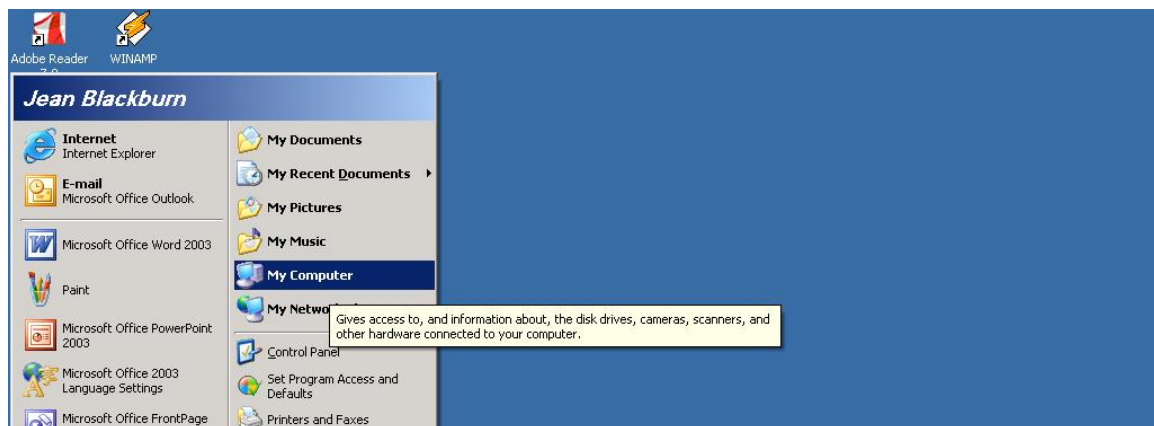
Adobe Reader

WINAMP

Jean Blackburn

Internet
Internet Explorer

E-mail
Microsoft Office Outlook

Microsoft Office Word 2003

Paint

Microsoft Office PowerPoint 2003

Microsoft Office 2003 Language Settings

Microsoft Office FrontPage

My Documents

My Recent Documents

My Pictures

My Music

My Computer

My Netwo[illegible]

Control Panel

Set Program Access and Defaults

Printers and Faxes

Gives access to, and information about, the disk drives, cameras, scanners, and other hardware connected to your computer.